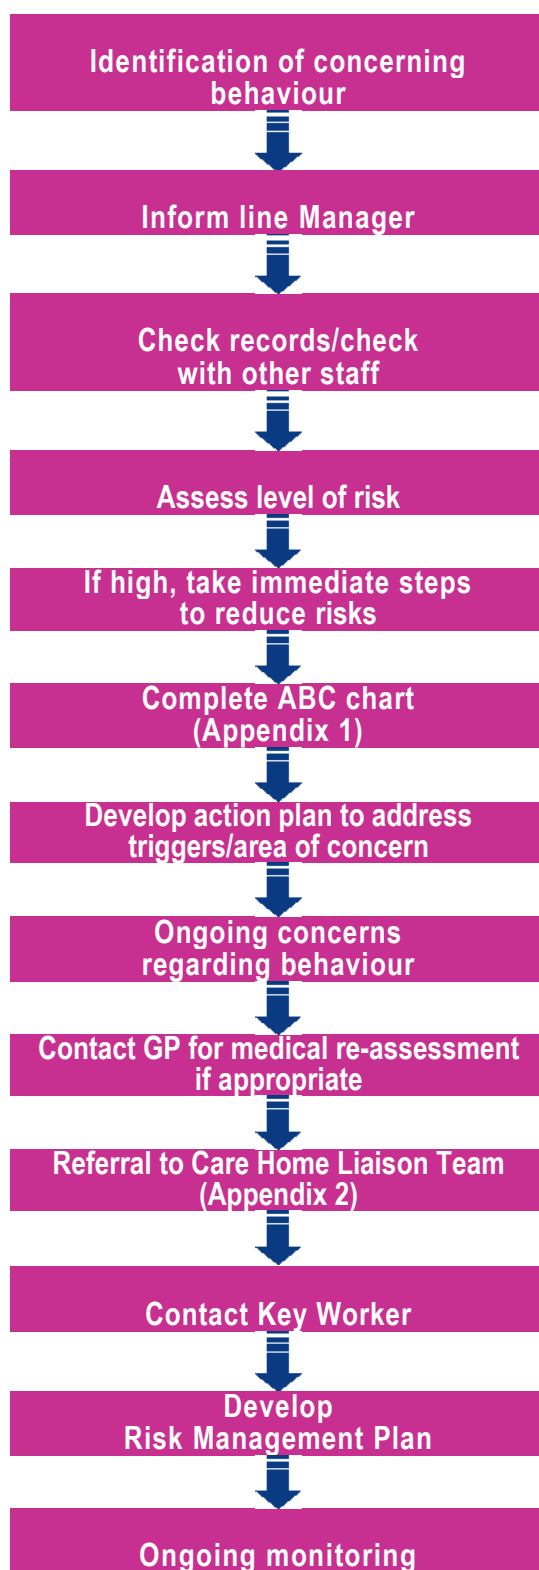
Identification of concerning behaviour

Inform line Manager

Check records/check with other staff

Assess level of risk

If high, take immediate steps to reduce risks

Complete ABC chart (Appendix 1)

Develop action plan to address triggers/area of concern

Ongoing concerns regarding behaviour

Contact GP for medical re-assessment if appropriate

Referral to Care Home Liaison Team (Appendix 2)

Contact Key Worker

Develop Risk Management Plan

Ongoing monitoring